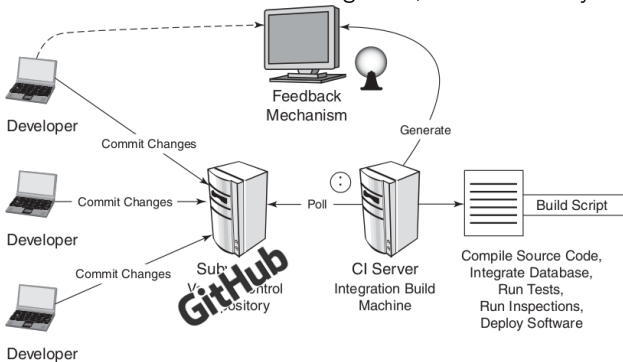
Feedback Mechanism

Developer

Commit Changes

Generate

Developer

Commit Changes

Poll

Build Script

Developer

Commit Changes

Sub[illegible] V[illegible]ntrol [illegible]pository

GitHub

CI Server
Integration Build Machine

Compile Source Code, Integrate Database, Run Tests, Run Inspections, Deploy Software